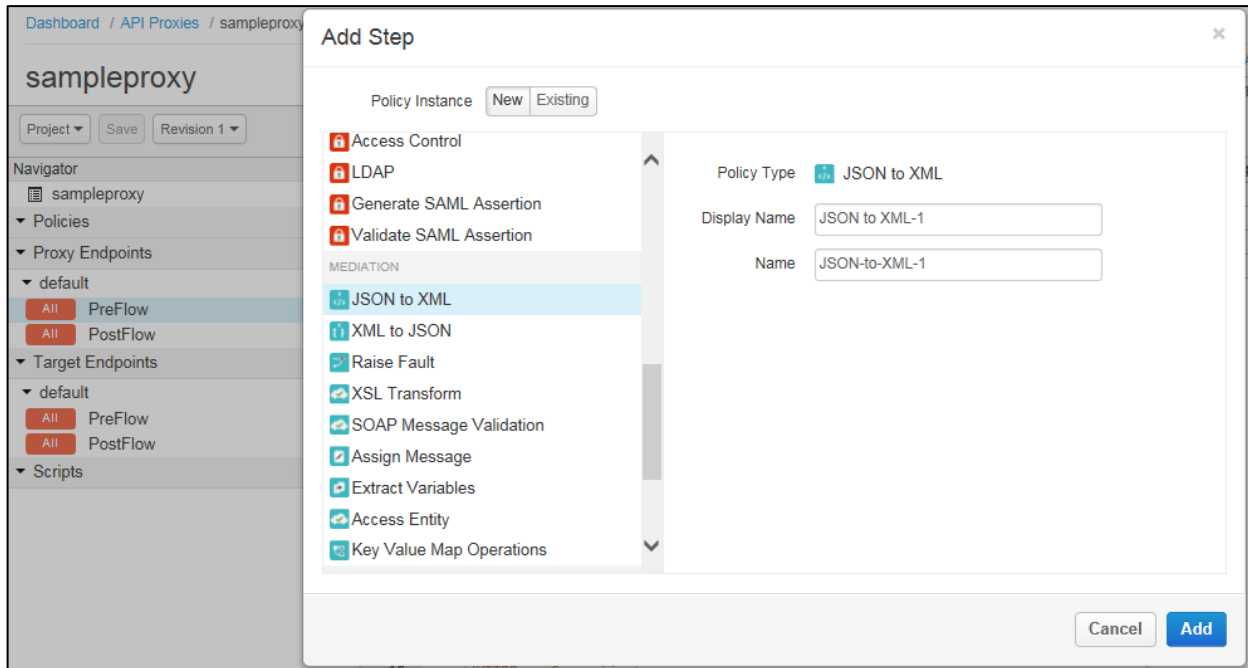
Dashboard / API Proxies / sampleproxy

sampleproxy

Project ▾ Save Revision 1 ▾

Navigator

sampleproxy

▾ Policies

▾ Proxy Endpoints

▾ default

All PreFlow

All PostFlow

▾ Target Endpoints

▾ default

All PreFlow

All PostFlow

▾ Scripts

Add Step ×

Policy Instance New Existing

Access Control

LDAP

Generate SAML Assertion

Validate SAML Assertion

MEDIATION

JSON to XML

XML to JSON

Raise Fault

XSL Transform

SOAP Message Validation

Assign Message

Extract Variables

Access Entity

Key Value Map Operations

Policy Type JSON to XML

Display Name JSON to XML-1

Name JSON-to-XML-1

Cancel Add